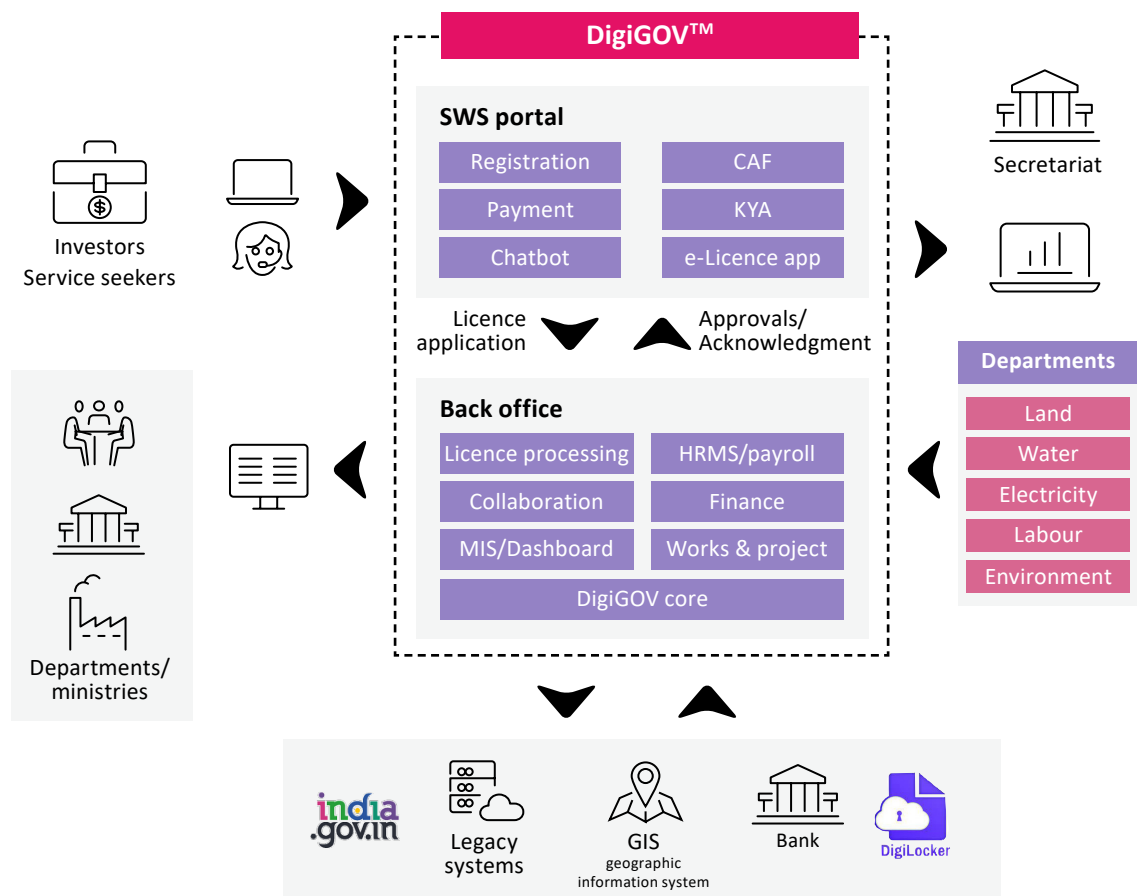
DigiGOV™

Investors
Service seekers

SWS portal

Registration
CAF
Payment
KYA
Chatbot
e-Licence app

Secretariat

Licence application
Approvals/ Acknowledgment

Departments
Land
Water
Electricity
Labour
Environment

Back office

Licence processing
HRMS/payroll
Collaboration
Finance
MIS/Dashboard
Works & project
DigiGOV core

Departments/ ministries

india .gov.in
Legacy systems
GIS
geographic information system
Bank
DigiLocker